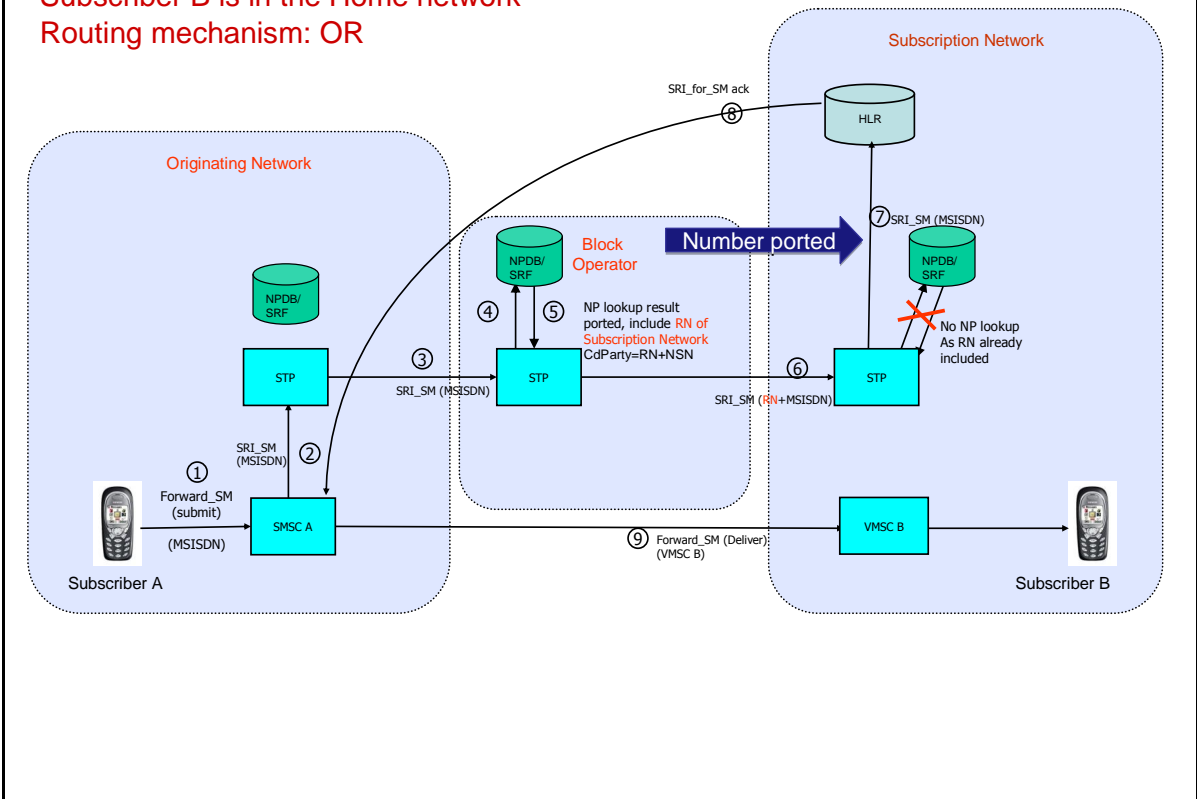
Subscriber B is in the Home network
Routing mechanism: OR

Subscription Network

SRI_for_SM ack
8
HLR

Originating Network

7 SRI_SM (MSISDN)

Block Operator

Number ported

NPDB/SRF

NPDB/SRF

NPDB/SRF

4 5 NP lookup result ported, include RN of Subscription Network CdParty=RN+NSN

No NP lookup As RN already included

3
STP
SRI_SM (MSISDN)
STP
6
STP
SRI_SM (RN+MSISDN)

SRI_SM (MSISDN) 2

1
Forward_SM (submit)
(MSISDN)
SMSC A

9 Forward_SM (Deliver) (VMSC B)
VMSC B

Subscriber A

Subscriber B